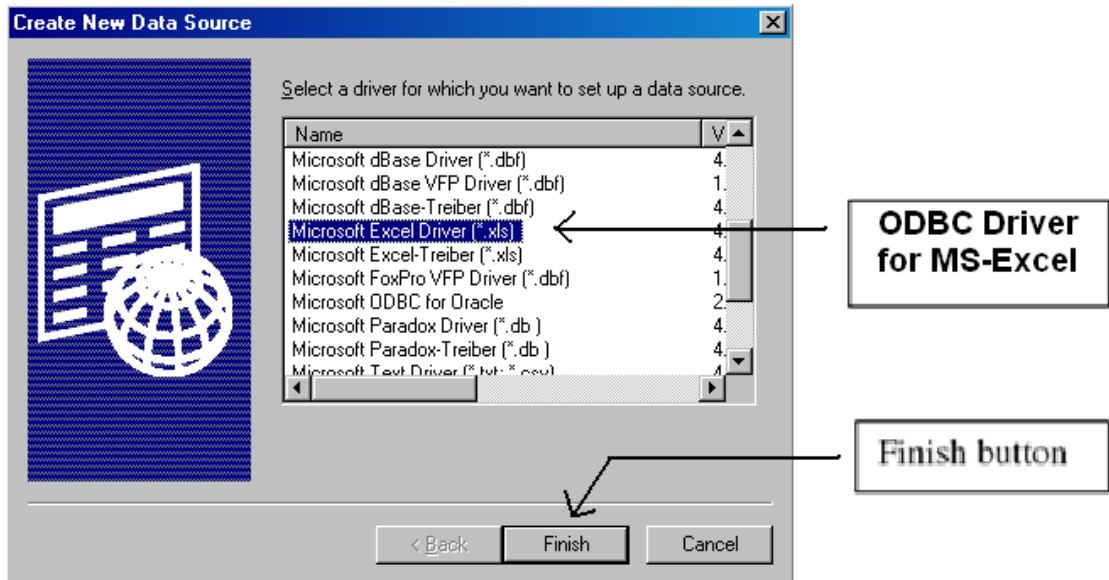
Create New Data Source

Select a driver for which you want to set up a data source.

| Name | V |
|---|---|
| Microsoft dBase Driver (*.dbf) | 4. |
| Microsoft dBase VFP Driver (*.dbf) | 1. |
| Microsoft dBase-Treiber (*.dbf) | 4. |
| Microsoft Excel Driver (*.xls) | 4. |
| Microsoft Excel-Treiber (*.xls) | 4. |
| Microsoft FoxPro VFP Driver (*.dbf) | 1. |
| Microsoft ODBC for Oracle | 2. |
| Microsoft Paradox Driver (*.db ) | 4. |
| Microsoft Paradox-Treiber (*.db ) | 4. |
| Microsoft Text Driver (*.txt; *.csv) | 4 |

ODBC Driver for MS-Excel

Finish button

< Back Finish Cancel